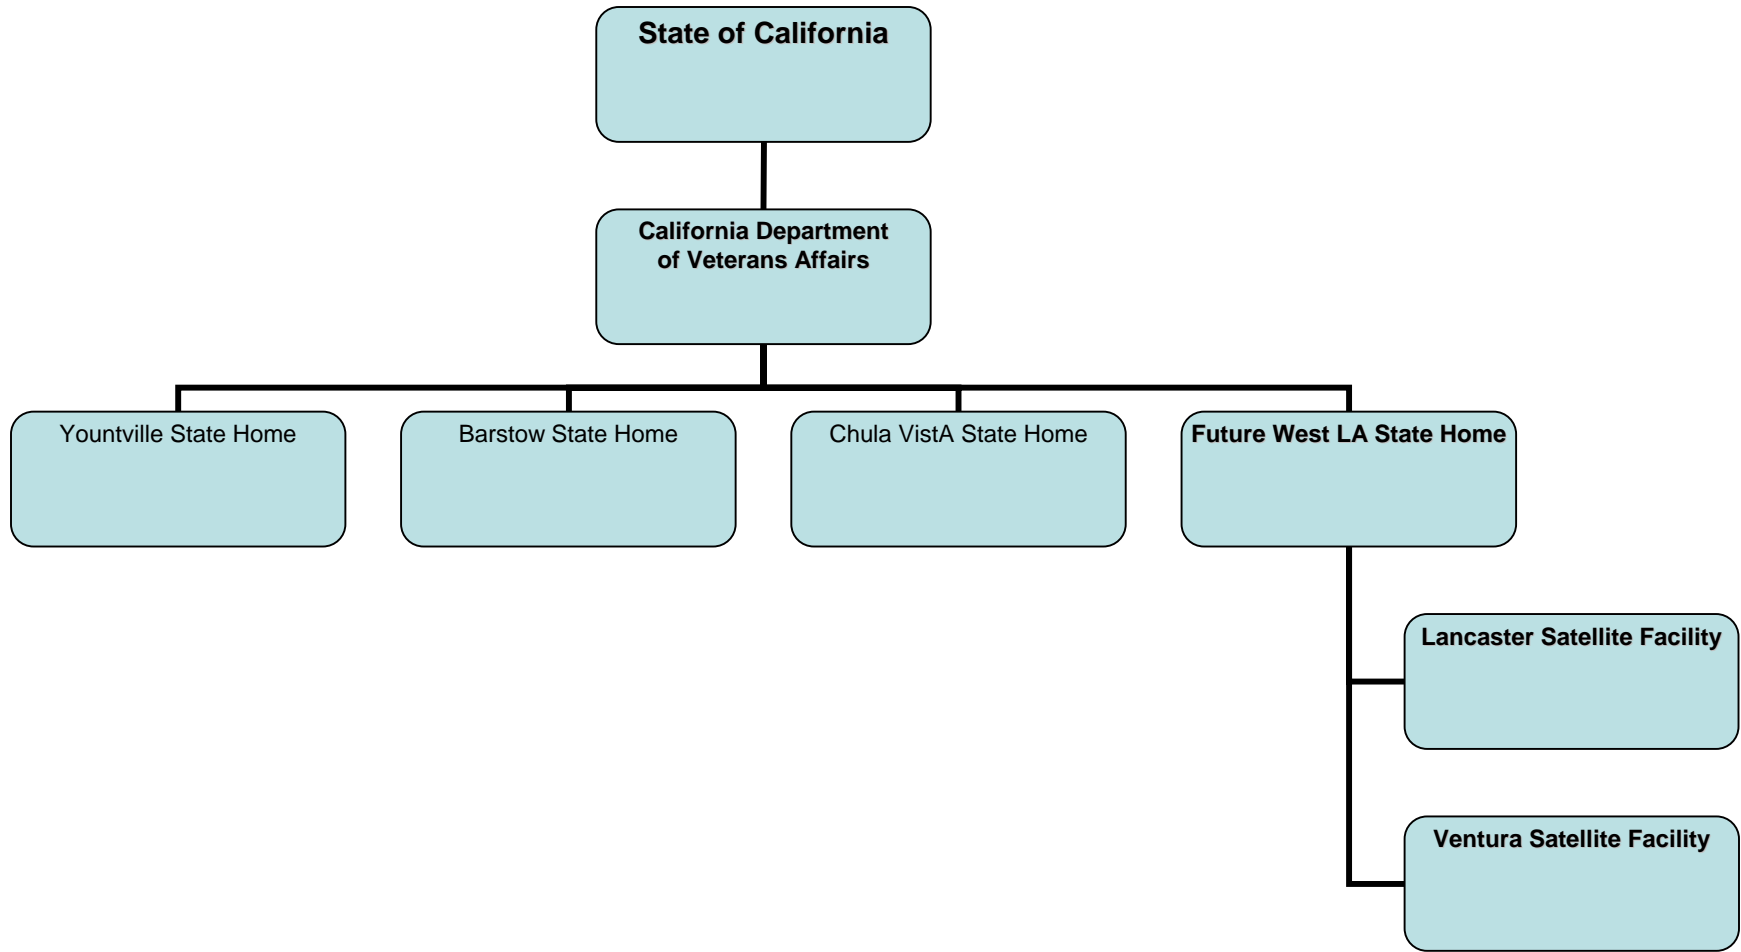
State of California

California Department of Veterans Affairs

Yountville State Home

Barstow State Home

Chula VistA State Home

Future West LA State Home

Lancaster Satellite Facility

Ventura Satellite Facility